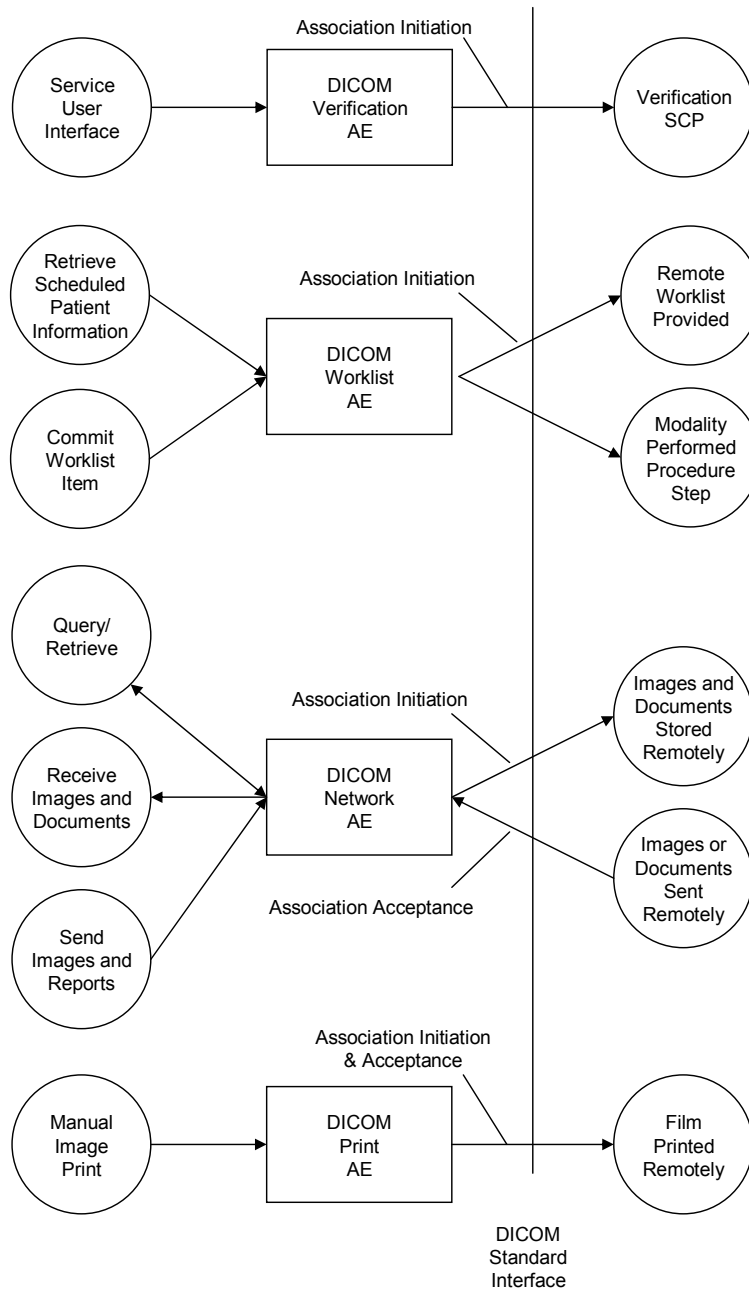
Association Initiation

Service User Interface

DICOM Verification AE

Verification SCP

Retrieve Scheduled Patient Information

Association Initiation

Remote Worklist Provided

DICOM Worklist AE

Commit Worklist Item

Modality Performed Procedure Step

Query/ Retrieve

Association Initiation

Images and Documents Stored Remotely

Receive Images and Documents

DICOM Network AE

Images or Documents Sent Remotely

Association Acceptance

Send Images and Reports

Association Initiation & Acceptance

Manual Image Print

DICOM Print AE

Film Printed Remotely

DICOM Standard Interface